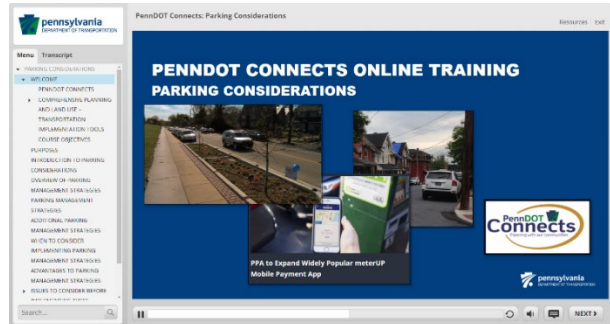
pennsylvania
DEPARTMENT OF TRANSPORTATION

PennDOT Connects: Parking Considerations

Resources Exit

Menu Transcript

PARKING CONSIDERATIONS
WELCOME
PENNDOT CONNECTS
COMPREHENSIVE PLANNING AND LAND USE - TRANSPORTATION
IMPLEMENTATION TOOLS
COURSE OBJECTIVES
PURPOSE
INTRODUCTION TO PARKING CONSIDERATIONS
OVERVIEW OF PARKING MANAGEMENT STRATEGIES
PARKING MANAGEMENT STRATEGIES
ADDITIONAL PARKING MANAGEMENT STRATEGIES
WHEN TO CONSIDER IMPLEMENTING PARKING MANAGEMENT STRATEGIES
ADVANTAGES TO PARKING MANAGEMENT STRATEGIES
ISSUES TO CONSIDER BEFORE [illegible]

Search...

PENNDOT CONNECTS ONLINE TRAINING
PARKING CONSIDERATIONS

PPA to Expand Widely Popular meterUP Mobile Payment App

PennDOT Connects

pennsylvania
DEPARTMENT OF TRANSPORTATION

NEXT